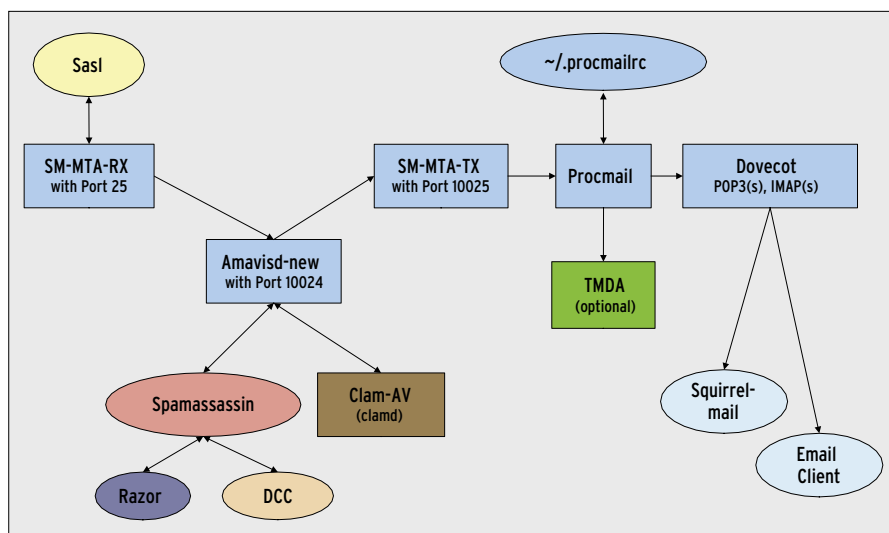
Sasl

~/.procmailrc

SM-MTA-RX
with Port 25

SM-MTA-TX
with Port 10025

Procmail

Dovecot
POP3(s), IMAP(s)

Amavisd-new
with Port 10024

TMDA
(optional)

Spamassassin

Clam-AV
(clamd)

Squirrel-
mail

Email
Client

Razor

DCC